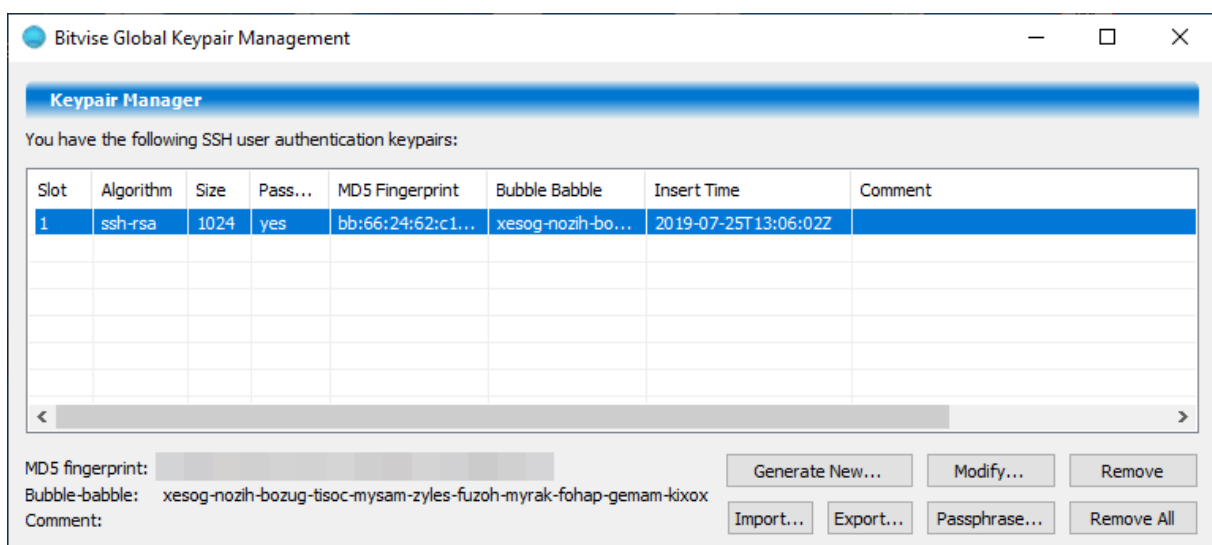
Bitvise Global Keypair Management

Keypair Manager

You have the following SSH user authentication keypairs:

| Slot | Algorithm | Size | Pass... | MD5 Fingerprint | Bubble Babble | Insert Time | Comment |
|---|---|---|---|---|---|---|---|
| 1 | ssh-rsa | 1024 | yes | bb:66:24:62:c1... | xesog-nozih-bo... | 2019-07-25T13:06:02Z | |

MD5 fingerprint: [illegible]
Bubble-babble: xesog-nozih-bozug-tisoc-mysam-zyles-fuzoh-myrak-fohap-gemam-kixox
Comment:

Generate New... Modify... Remove
Import... Export... Passphrase... Remove All